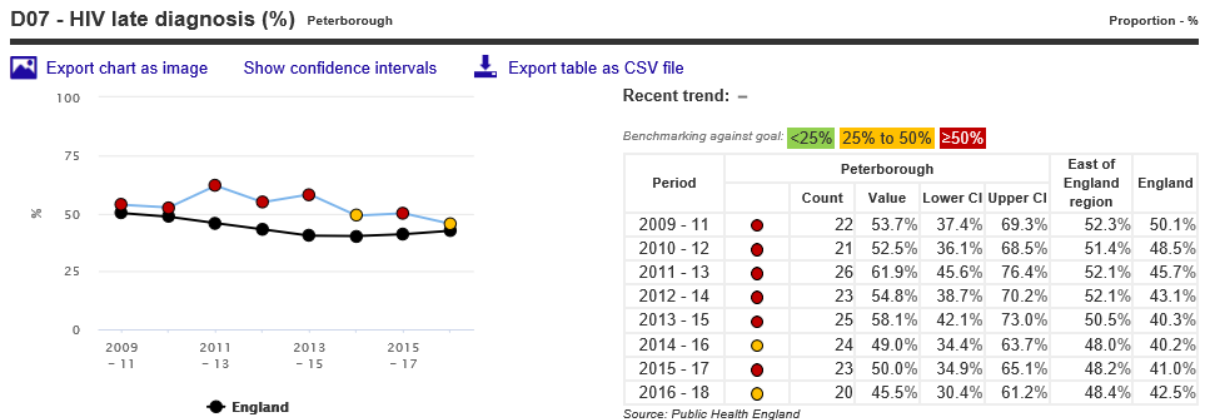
D07 - HIV late diagnosis (%) Peterborough

Proportion - %

Export chart as image Show confidence intervals Export table as CSV file

100
75
%
50
25
0

2009 – 11
2011 – 13
2013 – 15
2015 – 17

England

Recent trend: –

Benchmarking against goal: <25% 25% to 50% ≥50%

| Period | Peterborough | | | | | East of England region | England |
|---|---|---|---|---|---|---|---|
| | | Count | Value | Lower CI | Upper CI | | |
| 2009 - 11 | | 22 | 53.7% | 37.4% | 69.3% | 52.3% | 50.1% |
| 2010 - 12 | | 21 | 52.5% | 36.1% | 68.5% | 51.4% | 48.5% |
| 2011 - 13 | | 26 | 61.9% | 45.6% | 76.4% | 52.1% | 45.7% |
| 2012 - 14 | | 23 | 54.8% | 38.7% | 70.2% | 52.1% | 43.1% |
| 2013 - 15 | | 25 | 58.1% | 42.1% | 73.0% | 50.5% | 40.3% |
| 2014 - 16 | | 24 | 49.0% | 34.4% | 63.7% | 48.0% | 40.2% |
| 2015 - 17 | | 23 | 50.0% | 34.9% | 65.1% | 48.2% | 41.0% |
| 2016 - 18 | | 20 | 45.5% | 30.4% | 61.2% | 48.4% | 42.5% |

Source: Public Health England